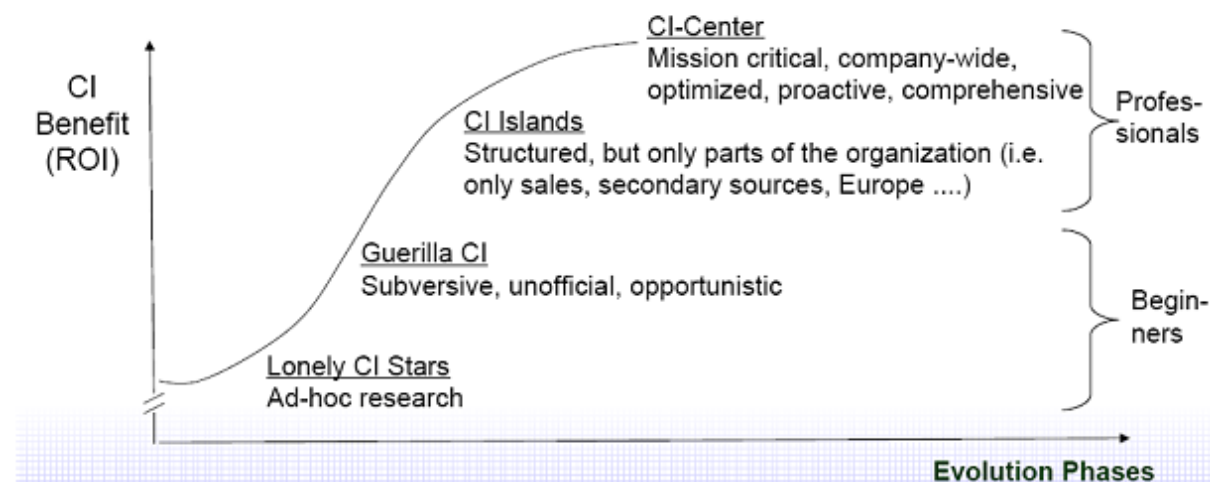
CI Benefit (ROI)

CI-Center
Mission critical, company-wide, optimized, proactive, comprehensive

CI Islands
Structured, but only parts of the organization (i.e. only sales, secondary sources, Europe ....)

Professionals

Guerilla CI
Subversive, unofficial, opportunistic

Beginners

Lonely CI Stars
Ad-hoc research

Evolution Phases